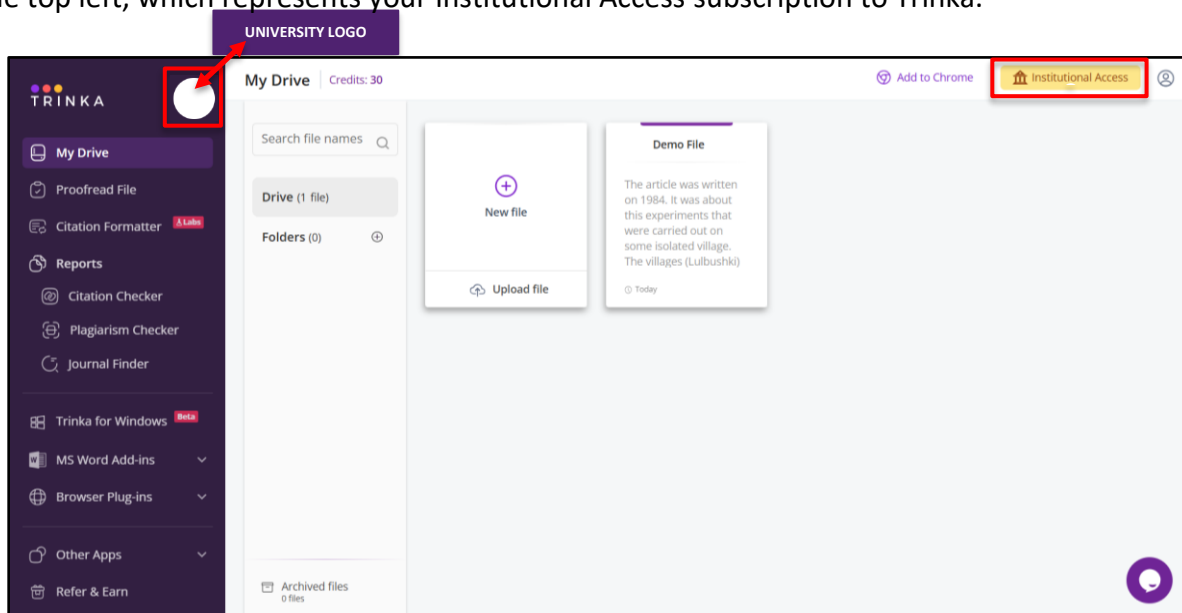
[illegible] top left, which represents your Institutional Access subscription to Trinka.

UNIVERSITY LOGO

TRINKA

My Drive | Credits: 30

Add to Chrome

Institutional Access

My Drive

Proofread File

Citation Formatter Labs

Reports

Citation Checker

Plagiarism Checker

Journal Finder

Trinka for Windows Beta

MS Word Add-ins

Browser Plug-ins

Other Apps

Refer & Earn

Search file names

Drive (1 file)

Folders (0)

Archived files
0 files

New file

Upload file

Demo File

The article was written on 1984. It was about this experiments that were carried out on some isolated village. The villages (Lulbushki)

Today